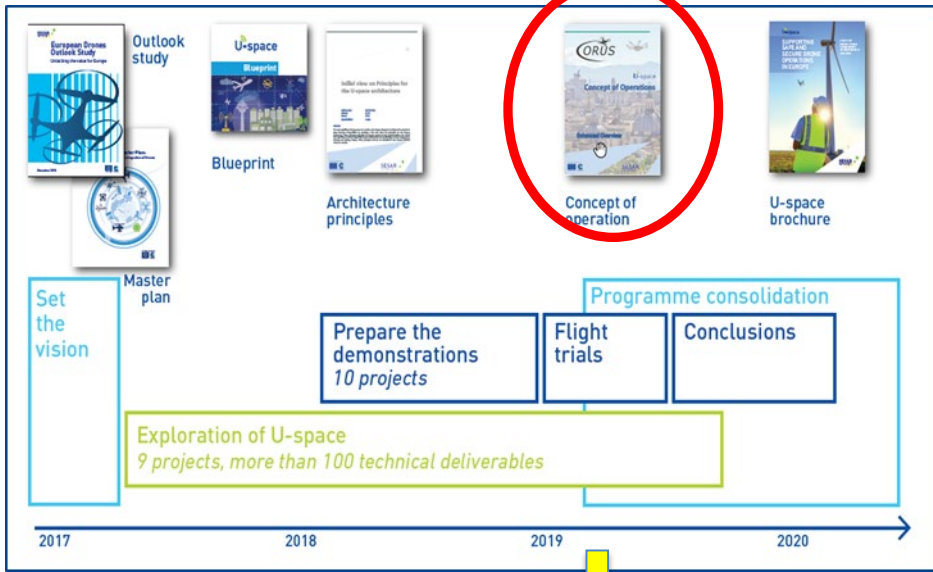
European Drones Outlook Study

Outlook study

Master plan

U-space

Blueprint

Blueprint

Initial view on Principles for the U-space architecture

SESAR

Architecture principles

CORUS

U-space

Concept of Operations

Extended Overview

Concept of operation

SUPPORTING SAFE AND SECURE DRONE OPERATIONS IN EUROPE

U-space brochure

Set the vision

Programme consolidation

Prepare the demonstrations
10 projects

Flight trials

Conclusions

Exploration of U-space
9 projects, more than 100 technical deliverables

2017

2018

2019

2020